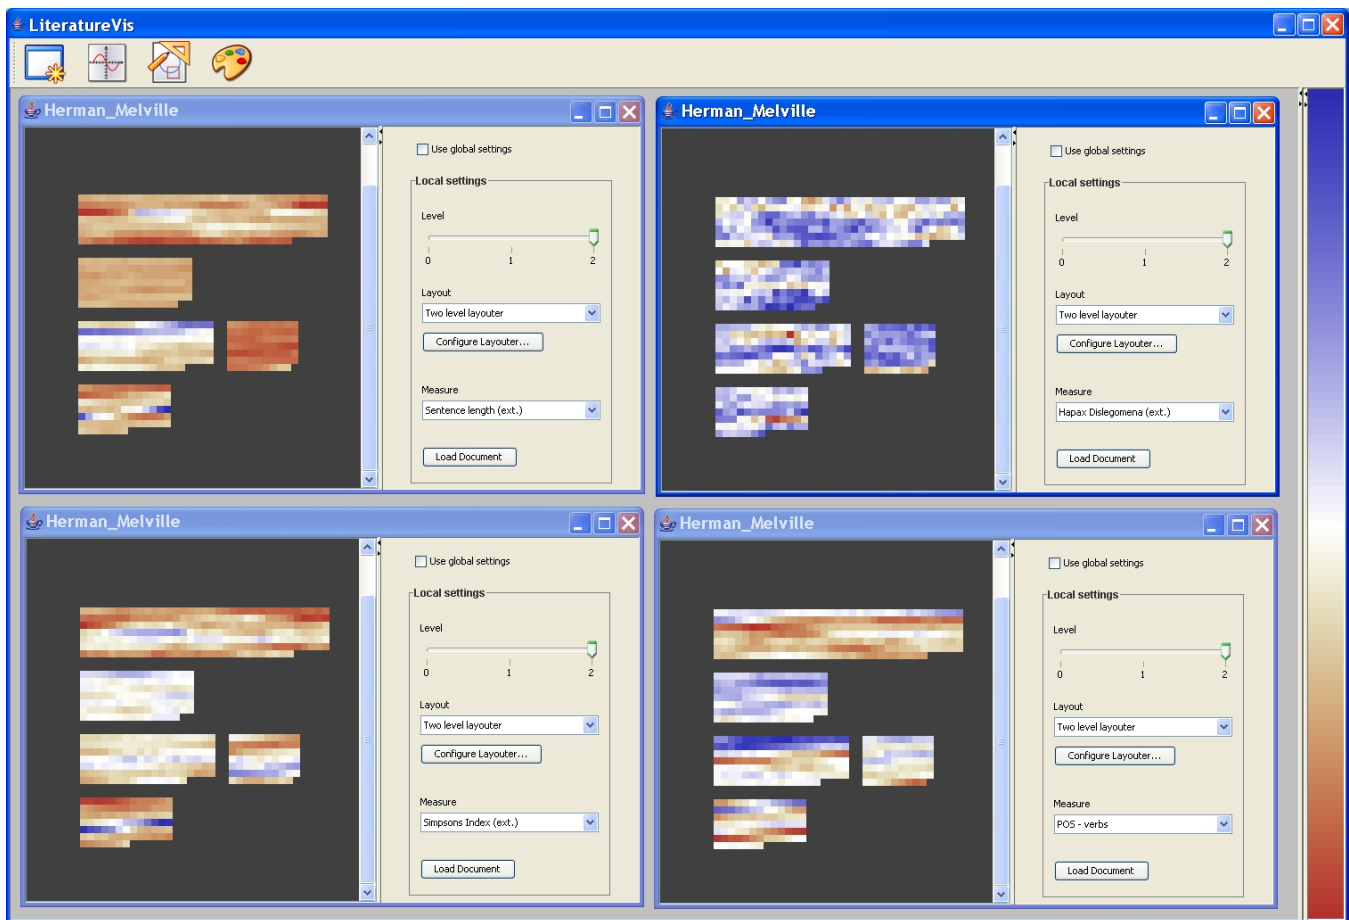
LiteratureVis

Herman_Melville

Use global settings

Local settings

Level

0 1 2

Layout

Two level layouter

Configure Layouter...

Measure

Sentence length (ext.)

Load Document

Herman_Melville

Use global settings

Local settings

Level

0 1 2

Layout

Two level layouter

Configure Layouter...

Measure

Hapax Dislegomena (ext.)

Load Document

Herman_Melville

Use global settings

Local settings

Level

0 1 2

Layout

Two level layouter

Configure Layouter...

Measure

Simpsons Index (ext.)

Load Document

Herman_Melville

Use global settings

Local settings

Level

0 1 2

Layout

Two level layouter

Configure Layouter...

Measure

POS - verbs

Load Document